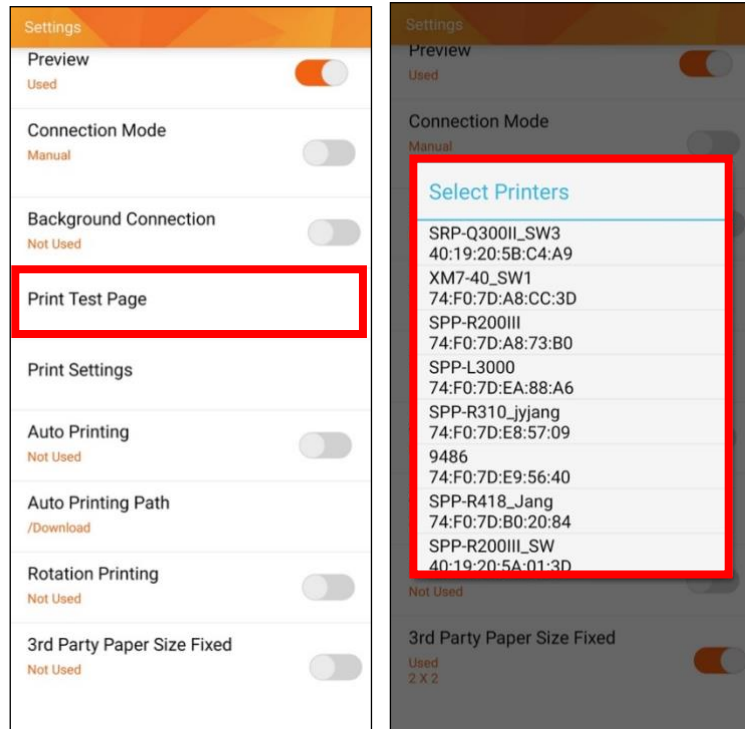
Settings
Preview
Used

Connection Mode
Manual

Background Connection
Not Used

Print Test Page

Print Settings

Auto Printing
Not Used

Auto Printing Path
/Download

Rotation Printing
Not Used

3rd Party Paper Size Fixed
Not Used

Settings
Preview
Used

Connection Mode
Manual

Select Printers

SRP-Q300II_SW3
40:19:20:5B:C4:A9
XM7-40_SW1
74:F0:7D:A8:CC:3D
SPP-R200III
74:F0:7D:A8:73:B0
SPP-L3000
74:F0:7D:EA:88:A6
SPP-R310_jyjang
74:F0:7D:E8:57:09
9486
74:F0:7D:E9:56:40
SPP-R418_Jang
74:F0:7D:B0:20:84
SPP-R200III_SW
40:19:20:5A:01:3D

Not Used

3rd Party Paper Size Fixed
Used
2 X 2